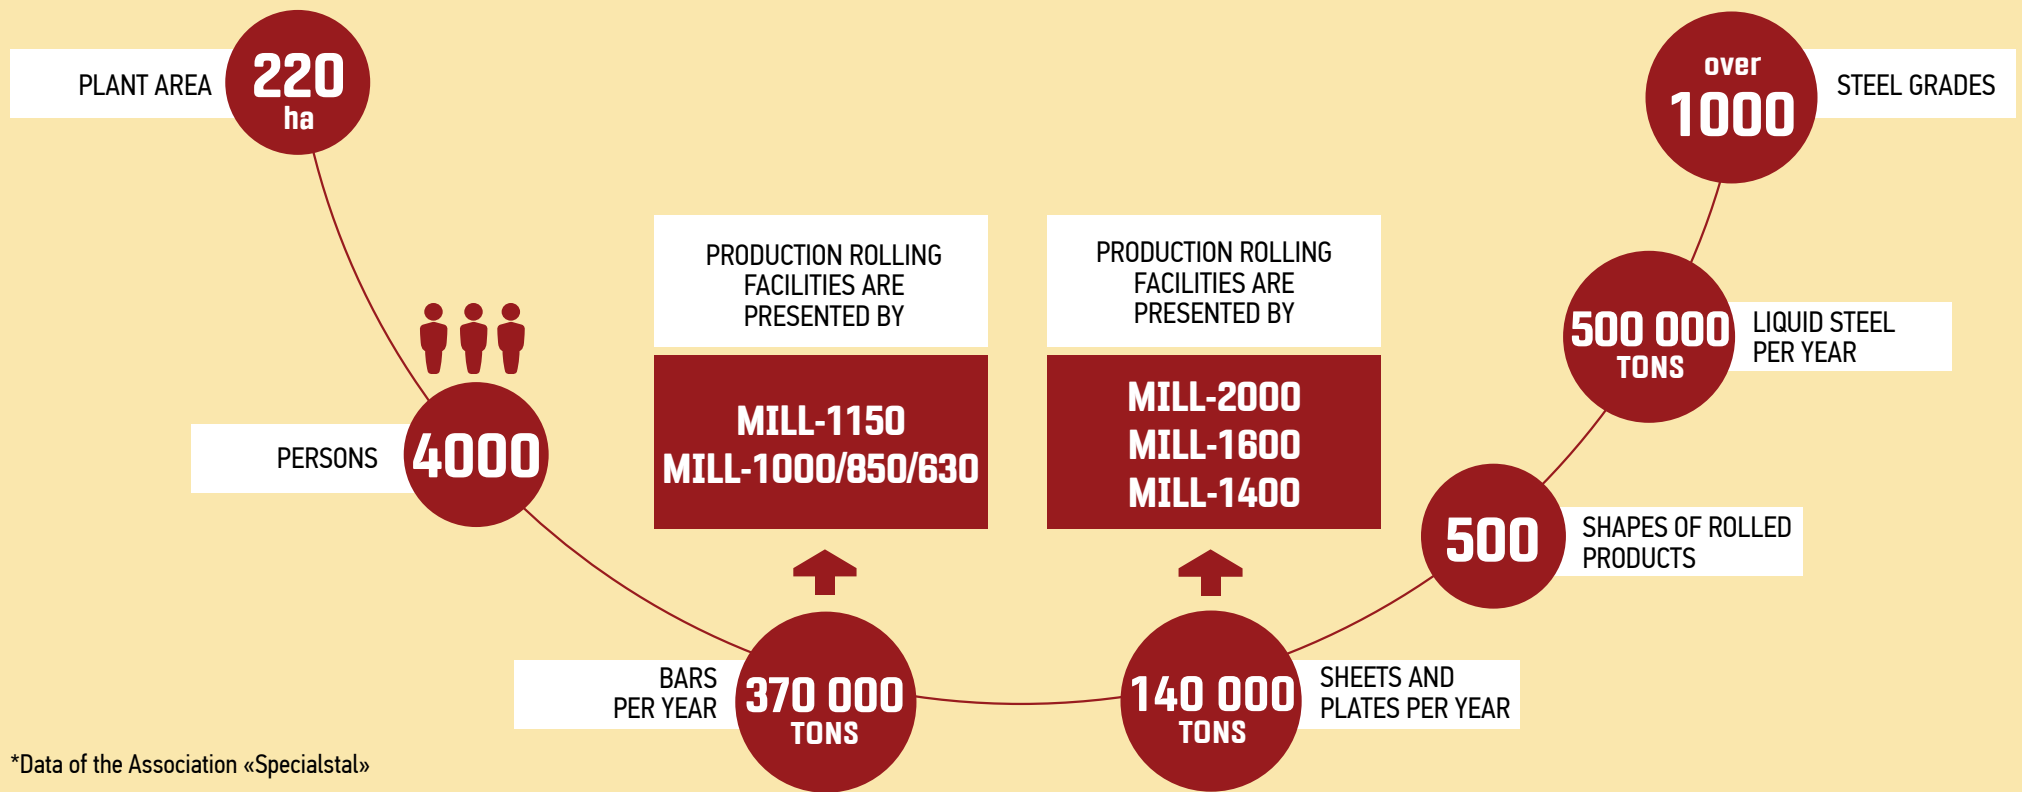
PLANT AREA 220 ha

over 1000 STEEL GRADES

PERSONS 4000

PRODUCTION ROLLING FACILITIES ARE PRESENTED BY

MILL-1150
MILL-1000/850/630

PRODUCTION ROLLING FACILITIES ARE PRESENTED BY

MILL-2000
MILL-1600
MILL-1400

500 000 TONS LIQUID STEEL PER YEAR

500 SHAPES OF ROLLED PRODUCTS

BARS PER YEAR 370 000 TONS

140 000 TONS SHEETS AND PLATES PER YEAR

*Data of the Association «Specialstal»